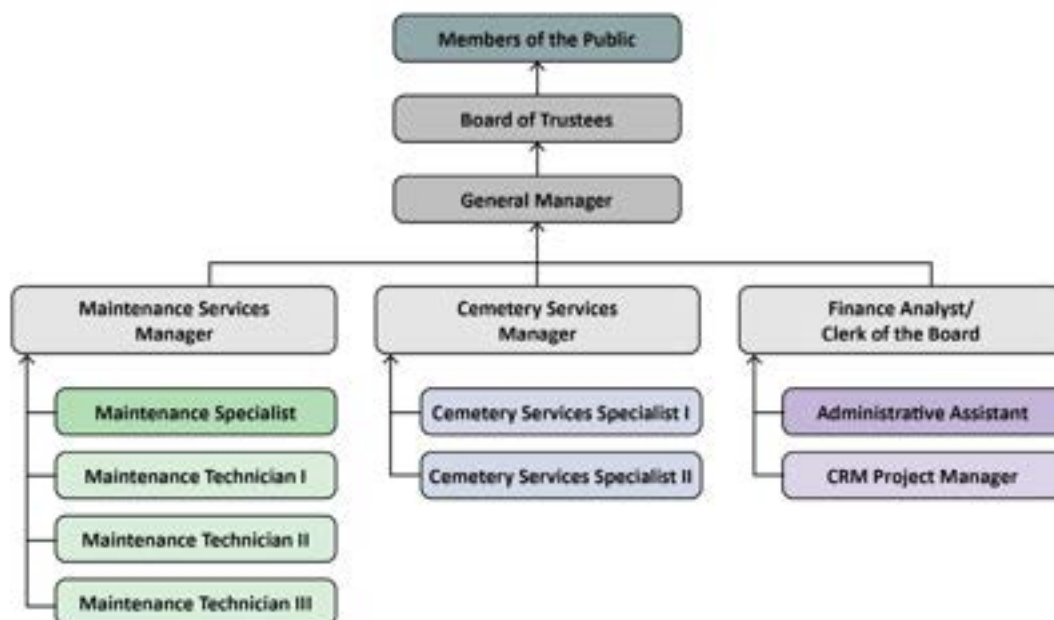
Members of the Public

Board of Trustees

General Manager

Maintenance Services Manager

Cemetery Services Manager

Finance Analyst/ Clerk of the Board

Maintenance Specialist

Maintenance Technician I

Maintenance Technician II

Maintenance Technician III

Cemetery Services Specialist I

Cemetery Services Specialist II

Administrative Assistant

CRM Project Manager